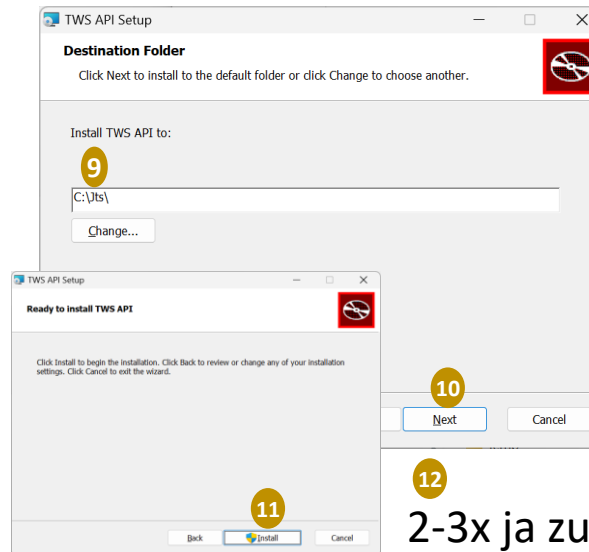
TWS API Setup

Destination Folder

Click Next to install to the default folder or click Change to choose another.

Install TWS API to:

9

C:\Jts\

Change...

TWS API Setup

Ready to install TWS API

Click Install to begin the installation. Click Back to review or change any of your installation settings. Click Cancel to exit the wizard.

10

Next

Cancel

11

Back

Install

Cancel

12

2-3x ja zu